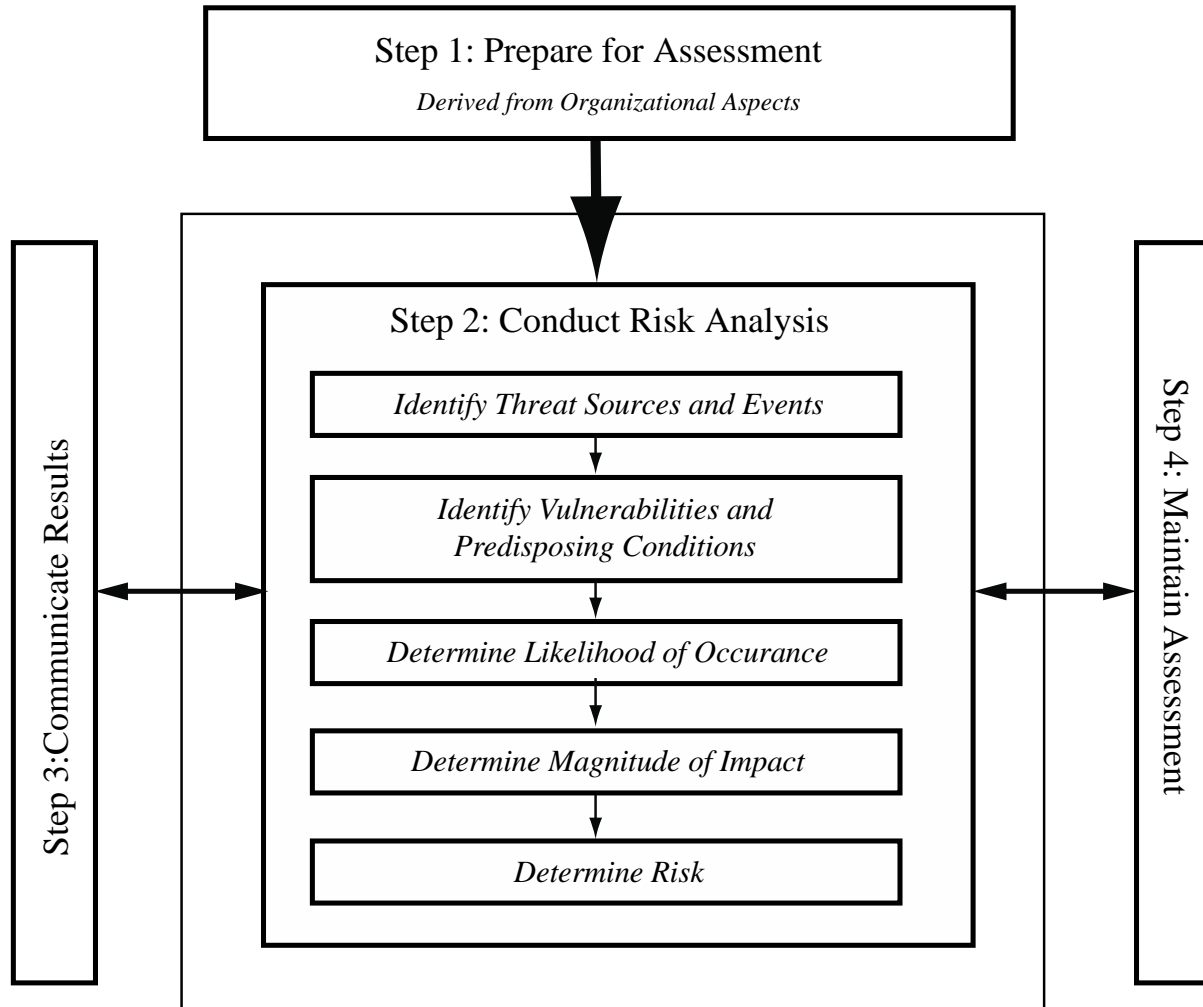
Step 1: Prepare for Assessment

*Derived from Organizational Aspects*

Step 2: Conduct Risk Analysis

*Identify Threat Sources and Events*

*Identify Vulnerabilities and Predisposing Conditions*

*Determine Likelihood of Occurance*

*Determine Magnitude of Impact*

*Determine Risk*

Step 3:Communicate Results

Step 4: Maintain Assessment